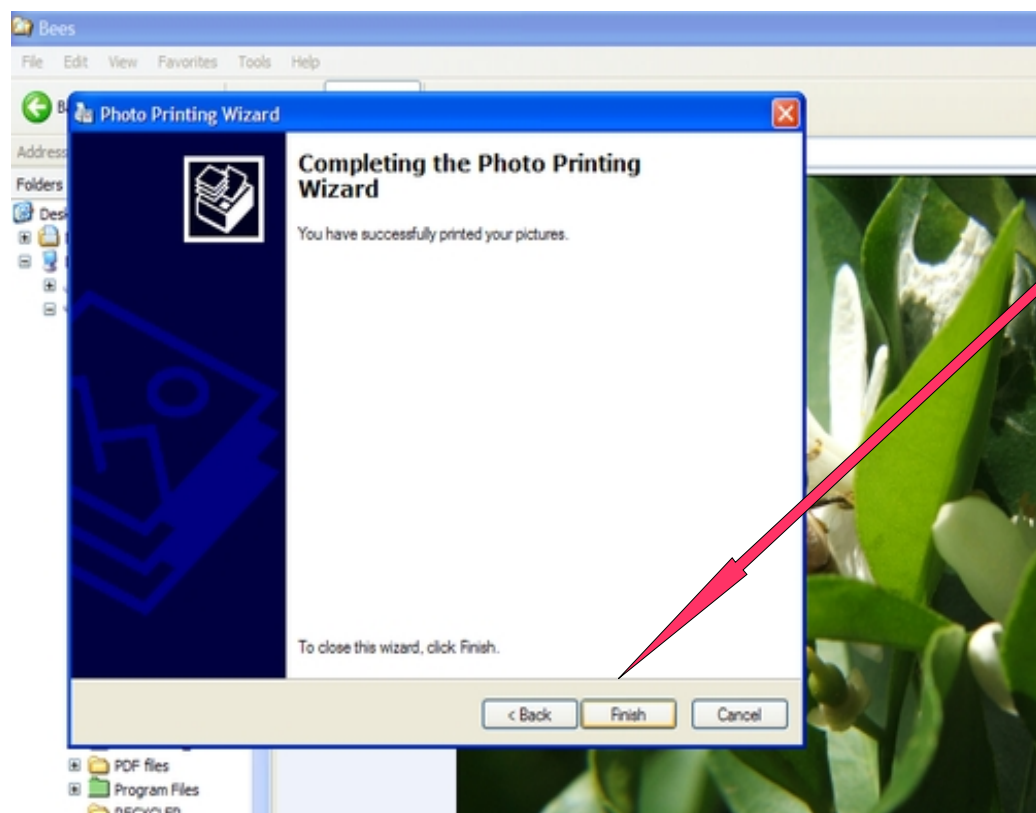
Bees
File Edit View Favorites Tools Help
B
Address
Folders
Desk
Photo Printing Wizard
Completing the Photo Printing Wizard
You have successfully printed your pictures.
To close this wizard, click Finish.
< Back
Finish
Cancel
PDF files
Program Files
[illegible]